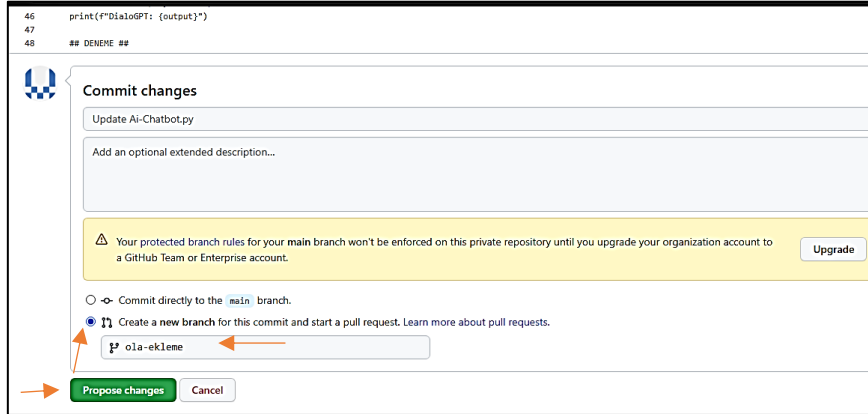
46 print(f"DialoGPT: {output}")
47
48 ## DENEME ##

Commit changes

Update Ai-Chatbot.py

Add an optional extended description...

Your protected branch rules for your main branch won't be enforced on this private repository until you upgrade your organization account to a GitHub Team or Enterprise account.

Upgrade

Commit directly to the main branch.

Create a new branch for this commit and start a pull request. Learn more about pull requests.

ola-ekleme

Propose changes

Cancel